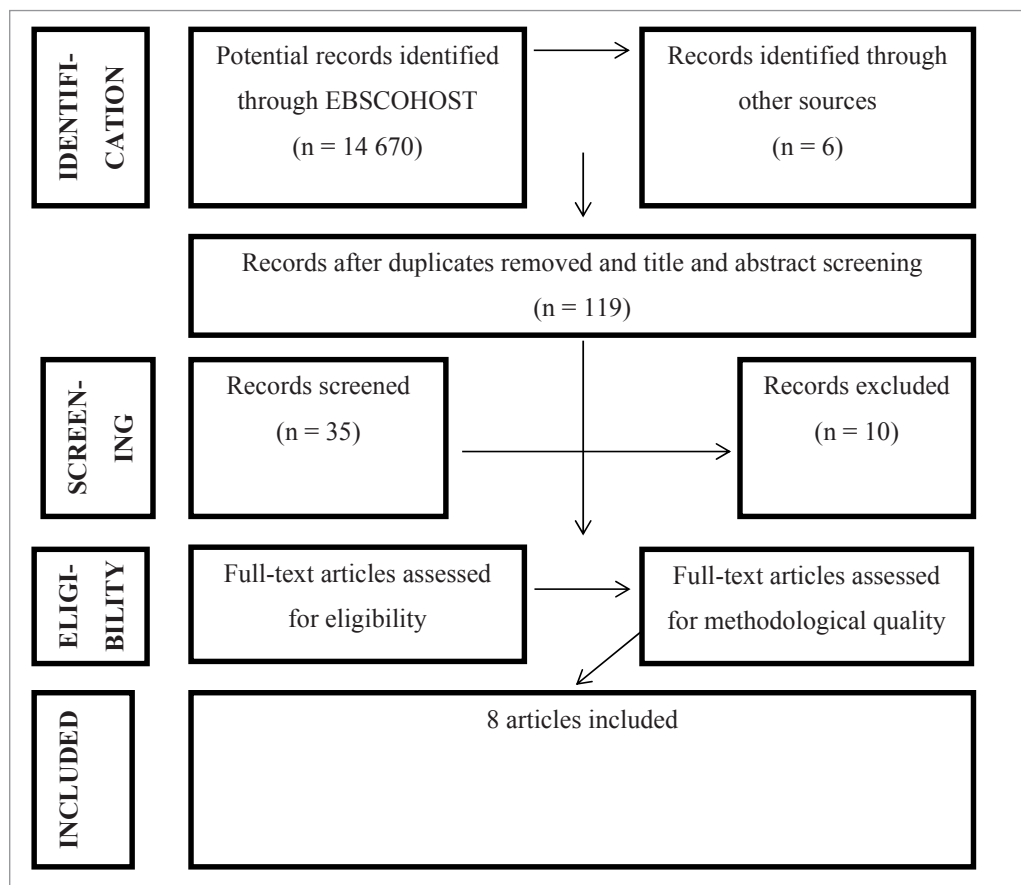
IDENTIFICATION

Potential records identified through EBSCOHOST (n = 14 670)

Records identified through other sources (n = 6)

Records after duplicates removed and title and abstract screening (n = 119)

SCREENING

Records screened (n = 35)

Records excluded (n = 10)

ELIGIBILITY

Full-text articles assessed for eligibility

Full-text articles assessed for methodological quality

INCLUDED

8 articles included